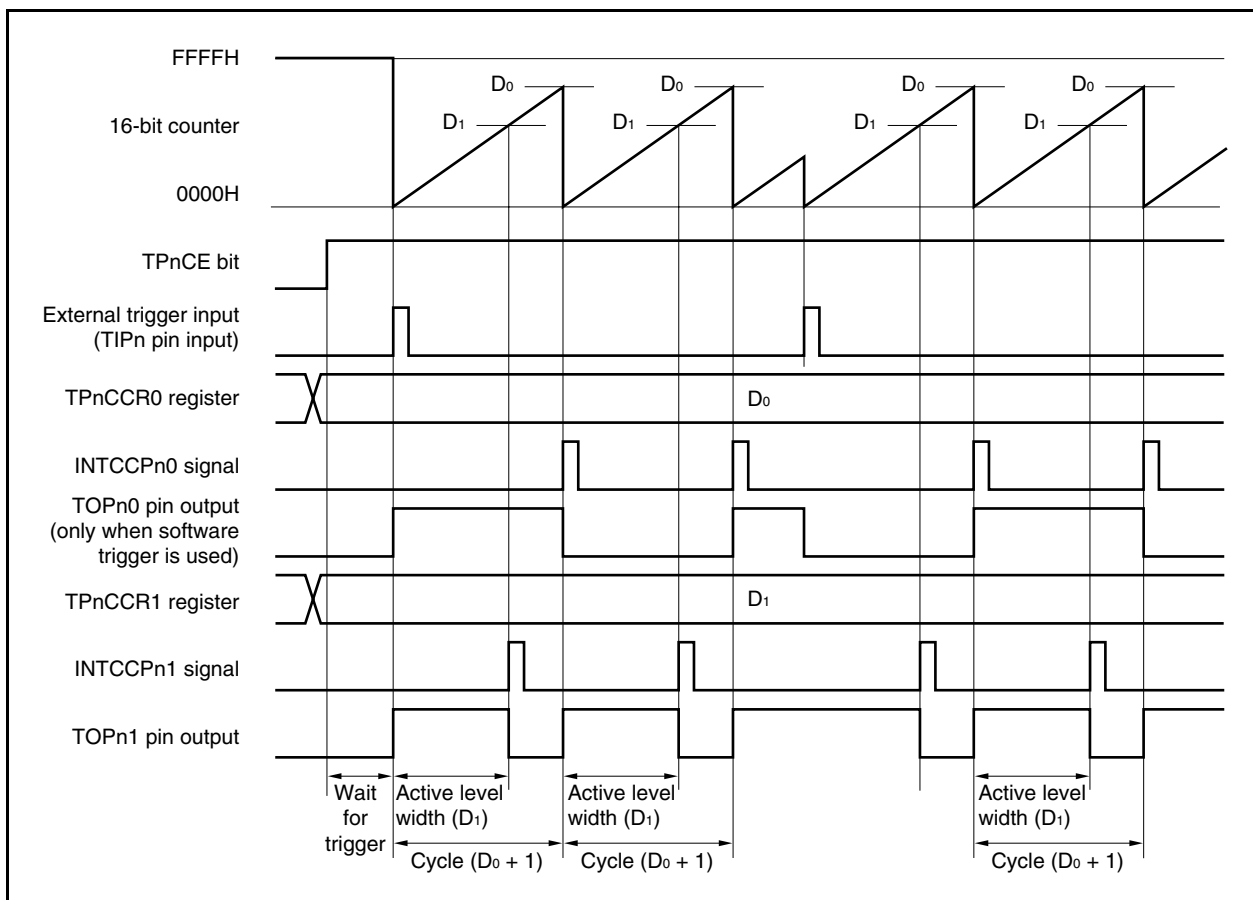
FFFFH

16-bit counter

0000H

$D_0$ $D_0$ $D_0$ $D_0$

$D_1$ $D_1$ $D_1$ $D_1$

TPnCE bit

External trigger input (TIPn pin input)

TPnCCR0 register

$D_0$

INTCCPn0 signal

TOPn0 pin output (only when software trigger is used)

TPnCCR1 register

$D_1$

INTCCPn1 signal

TOPn1 pin output

Wait for trigger

Active level width ($D_1$)

Cycle ($D_0$ + 1)

Active level width ($D_1$)

Cycle ($D_0$ + 1)

Active level width ($D_1$)

Cycle ($D_0$ + 1)